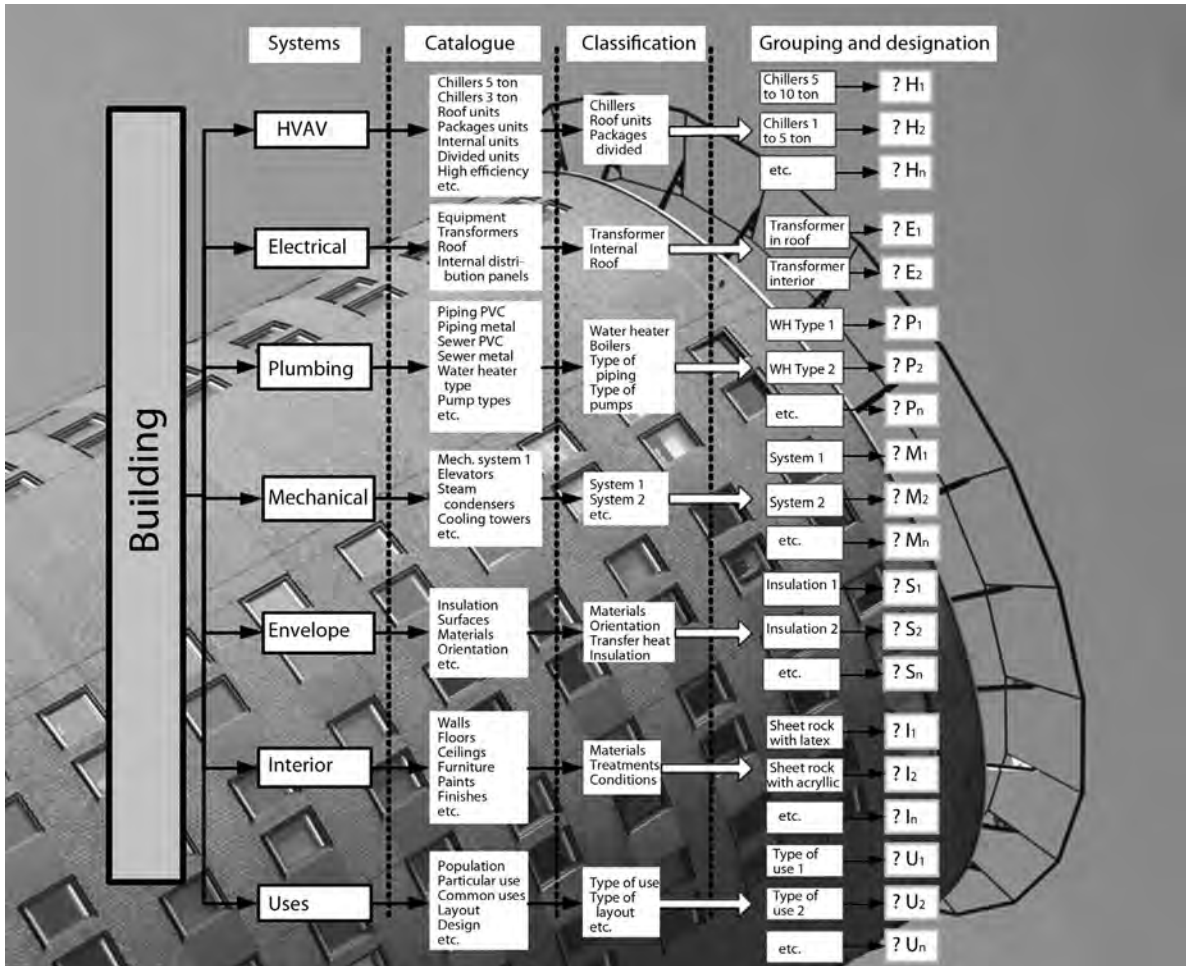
Systems

Catalogue

Classification

Grouping and designation

Building

HVAV

Chillers 5 ton
Chillers 3 ton
Roof units
Packages units
Internal units
Divided units
High efficiency
etc.

Chillers
Roof units
Packages
divided

Chillers 5 to 10 ton

? $H_1$

Chillers 1 to 5 ton

? $H_2$

etc.

? $H_n$

Electrical

Equipment
Transformers
Roof
Internal distribution panels

Transformer
Internal
Roof

Transformer in roof

? $E_1$

Transformer interior

? $E_2$

Plumbing

Piping PVC
Piping metal
Sewer PVC
Sewer metal
Water heater type
Pump types
etc.

Water heater
Boilers
Type of piping
Type of pumps

WH Type 1

? $P_1$

WH Type 2

? $P_2$

etc.

? $P_n$

Mechanical

Mech. system 1
Elevators
Steam condensers
Cooling towers
etc.

System 1
System 2
etc.

System 1

? $M_1$

System 2

? $M_2$

etc.

? $M_n$

Envelope

Insulation
Surfaces
Materials
Orientation
etc.

Materials
Orientation
Transfer heat
Insulation

Insulation 1

? $S_1$

Insulation 2

? $S_2$

etc.

? $S_n$

Interior

Walls
Floors
Ceilings
Furniture
Paints
Finishes
etc.

Materials
Treatments
Conditions

Sheet rock with latex

? $I_1$

Sheet rock with acryllic

? $I_2$

etc.

? $I_n$

Uses

Population
Particular use
Common uses
Layout
Design
etc.

Type of use
Type of layout
etc.

Type of use 1

? $U_1$

Type of use 2

? $U_2$

etc.

? $U_n$